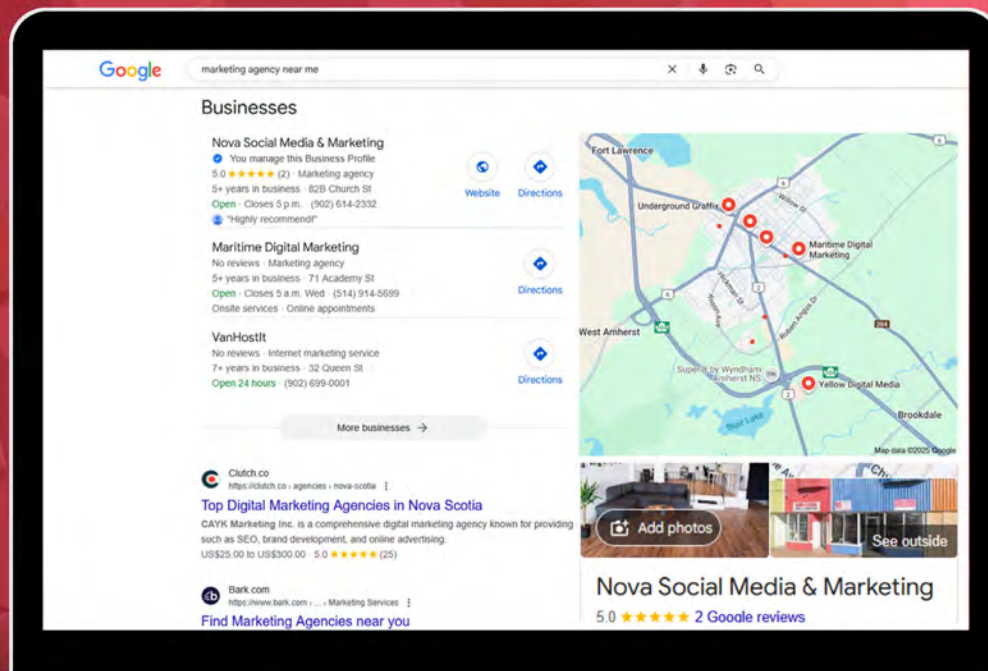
Google marketing agency near me

Businesses

Nova Social Media & Marketing
You manage this Business Profile
5.0 ★★★★★ (2) · Marketing agency
5+ years in business · 82B Church St
Open · Closes 5 p.m. · (902) 614-2332
"Highly recommend!"

Website Directions

Maritime Digital Marketing
No reviews · Marketing agency
5+ years in business · 71 Academy St
Open · Closes 5 a.m. Wed · (514) 914-5699
Onsite services · Online appointments

Directions

VanHostIt
No reviews · Internet marketing service
7+ years in business · 32 Queen St
Open 24 hours · (902) 699-0001

Directions

More businesses →

Clutch.co
https://clutch.co › agencies › nova-scotia
Top Digital Marketing Agencies in Nova Scotia
CAYK Marketing Inc. is a comprehensive digital marketing agency known for providing such as SEO, brand development, and online advertising.
US$25.00 to US$300.00 · 5.0 ★★★★★ (25)

Bark.com
https://www.bark.com › ... › Marketing Services
Find Marketing Agencies near you

Fort Lawrence
Underground Graffix
Maritime Digital Marketing
West Amherst
Super 8 by Wyndham Amherst NS
Yellow Digital Media
Brookdale
Map data ©2025 Google

Add photos
See outside

Nova Social Media & Marketing
5.0 ★★★★★ 2 Google reviews